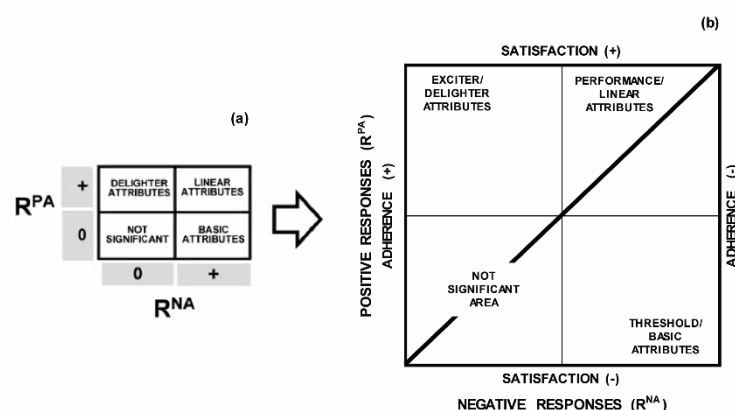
(a)

$R^{PA}$

| + | DELIGHTER ATTRIBUTES | LINEAR ATTRIBUTES |
|---|---|---|
| 0 | NOT SIGNIFICANT | BASIC ATTRIBUTES |
| | 0 | + |

$R^{NA}$

(b)

SATISFACTION (+)

POSITIVE RESPONSES ($R^{PA}$)

ADHERENCE (+)

EXCITER/ DELIGHTER ATTRIBUTES

PERFORMANCE/ LINEAR ATTRIBUTES

NOT SIGNIFICANT AREA

THRESHOLD/ BASIC ATTRIBUTES

ADHERENCE (-)

SATISFACTION (-)

NEGATIVE RESPONSES ($R^{NA}$)